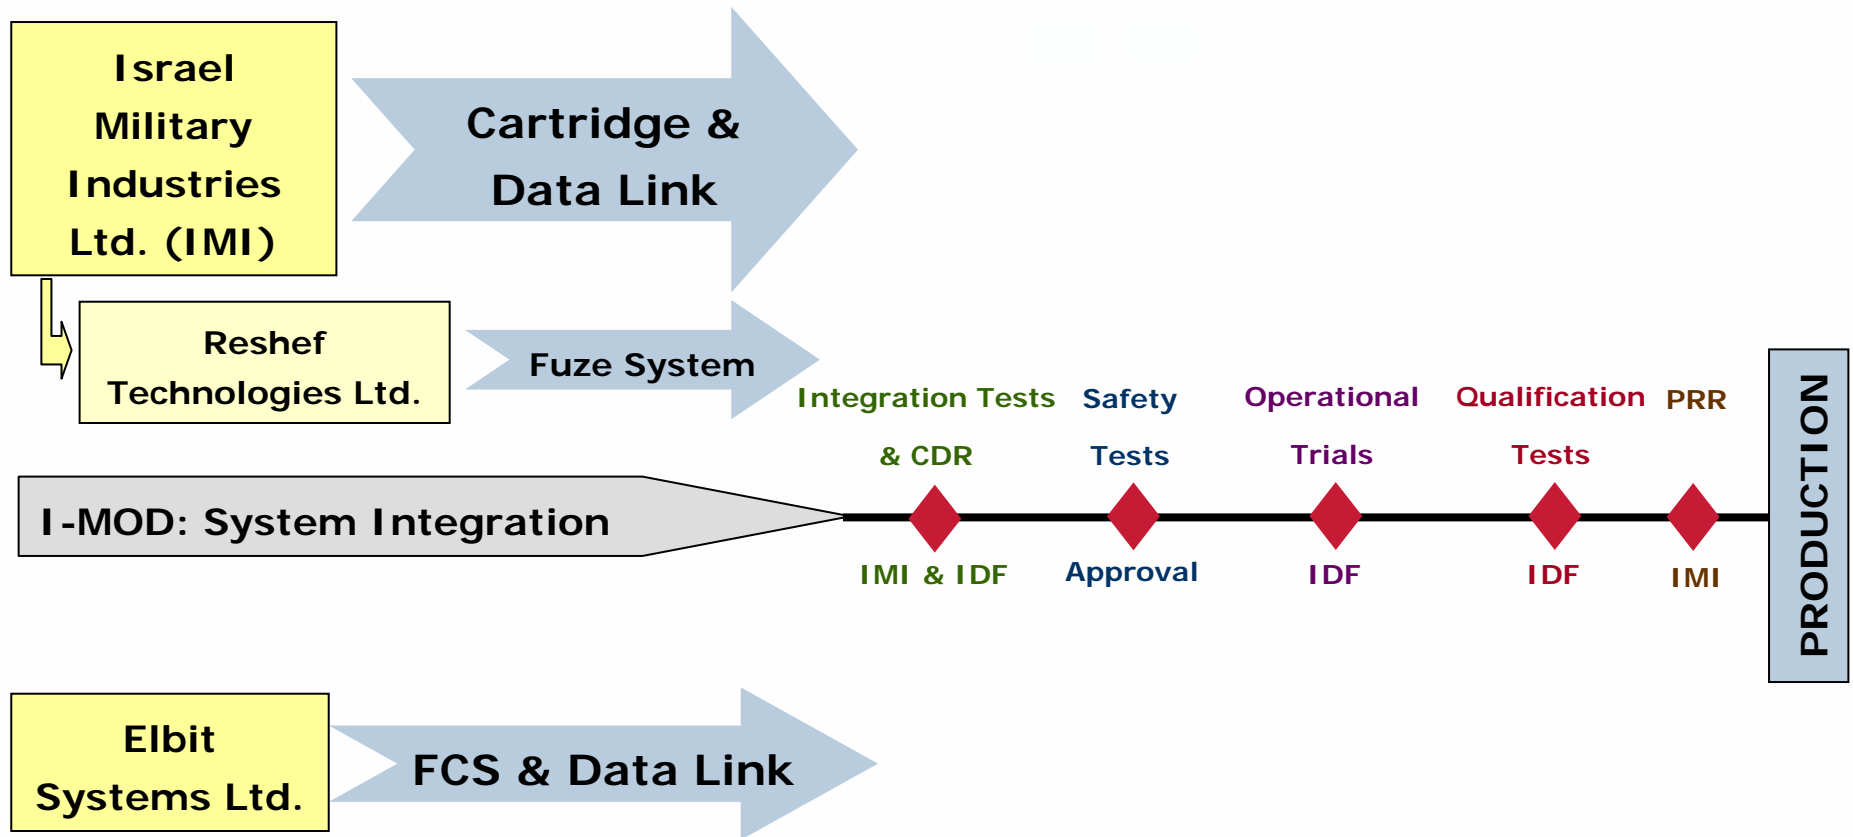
Israel Military Industries Ltd. (IMI)

Cartridge & Data Link

Reshef Technologies Ltd.

Fuze System

Integration Tests & CDR

Safety Tests

Operational Trials

Qualification Tests

PRR

I-MOD: System Integration

IMI & IDF

Approval

IDF

IDF

IMI

PRODUCTION

Elbit Systems Ltd.

FCS & Data Link